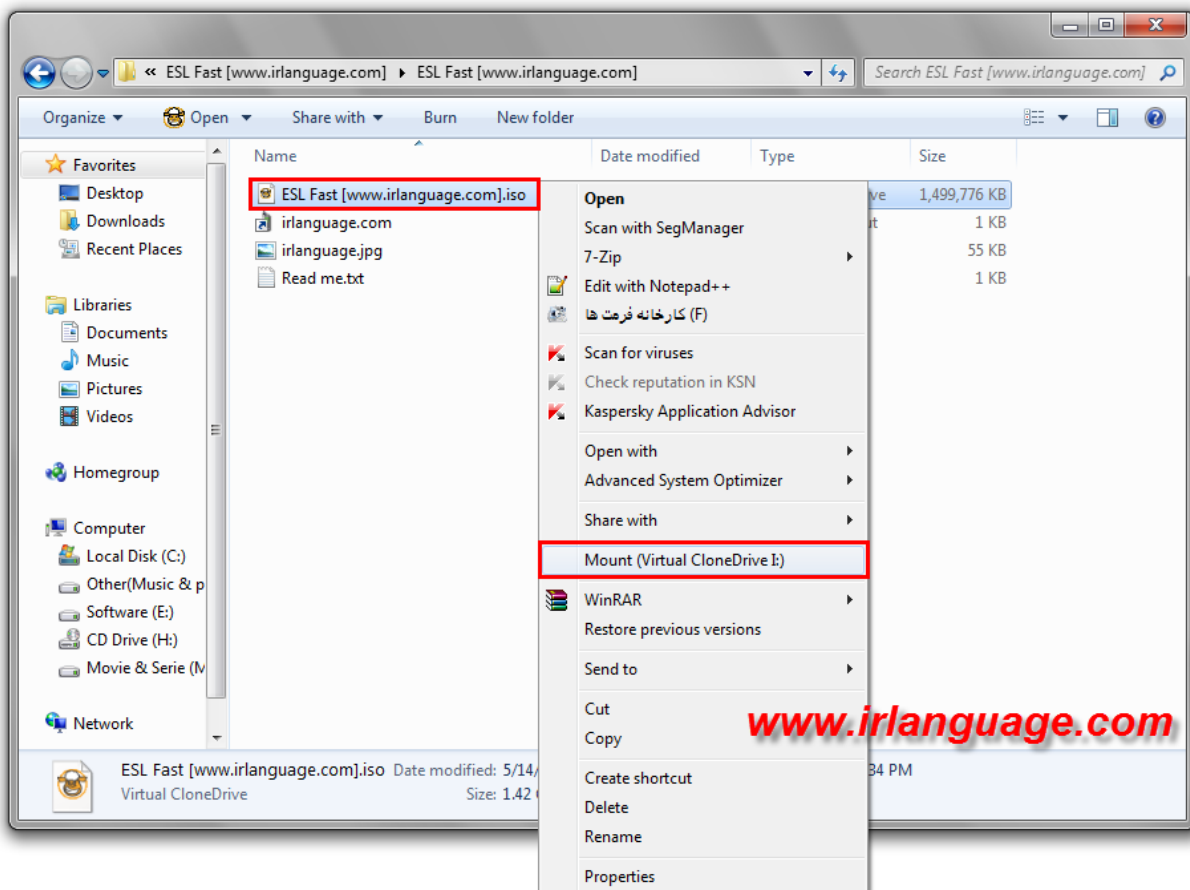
« ESL Fast [www.irlanguage.com] ▸ ESL Fast [www.irlanguage.com]

Search ESL Fast [www.irlanguage.com]

Organize ▾ Open ▾ Share with ▾ Burn New folder

Favorites
Desktop
Downloads
Recent Places

Libraries
Documents
Music
Pictures
Videos

Homegroup

Computer
Local Disk (C:)
Other(Music & p
Software (E:)
CD Drive (H:)
Movie & Serie (M

Network

| Name | Date modified | Type | Size |
|---|---|---|---|
| ESL Fast [www.irlanguage.com].iso | | ve | 1,499,776 KB |
| irlanguage.com | | t | 1 KB |
| irlanguage.jpg | | | 55 KB |
| Read me.txt | | | 1 KB |

Open
Scan with SegManager
7-Zip
Edit with Notepad++
کارخانه فرمت ها (F)
Scan for viruses
Check reputation in KSN
Kaspersky Application Advisor
Open with
Advanced System Optimizer
Share with
Mount (Virtual CloneDrive I:)
WinRAR
Restore previous versions
Send to
Cut
Copy
Create shortcut
Delete
Rename
Properties

www.irlanguage.com

ESL Fast [www.irlanguage.com].iso Date modified: 5/14/ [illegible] 34 PM
Virtual CloneDrive Size: 1.42 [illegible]